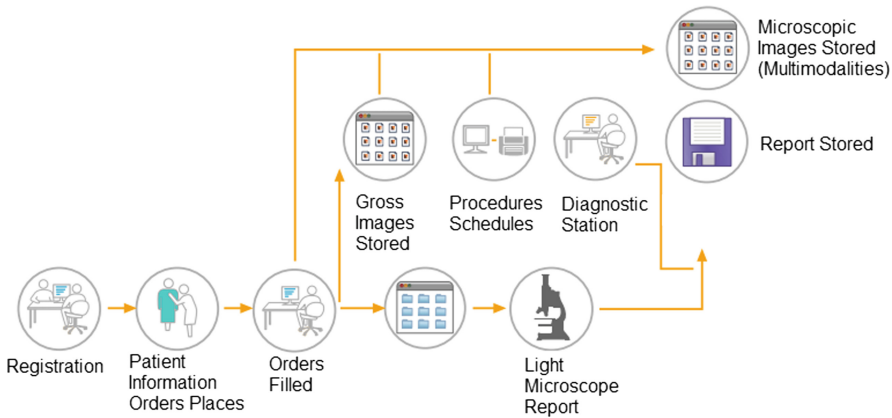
Microscopic Images Stored (Multimodalities)

Report Stored

Gross Images Stored

Procedures Schedules

Diagnostic Station

Registration

Patient Information Orders Places

Orders Filled

Light Microscope Report